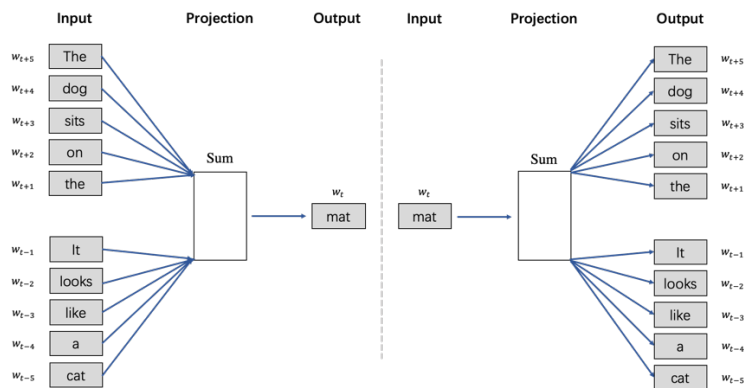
Input

Projection

Output

$w_{t+5}$ The
$w_{t+4}$ dog
$w_{t+3}$ sits
$w_{t+2}$ on
$w_{t+1}$ the

$w_{t-1}$ It
$w_{t-2}$ looks
$w_{t-3}$ like
$w_{t-4}$ a
$w_{t-5}$ cat

Sum

$w_t$
mat

Input

Projection

Output

$w_t$
mat

Sum

The $w_{t+5}$
dog $w_{t+4}$
sits $w_{t+3}$
on $w_{t+2}$
the $w_{t+1}$

It $w_{t-1}$
looks $w_{t-2}$
like $w_{t-3}$
a $w_{t-4}$
cat $w_{t-5}$